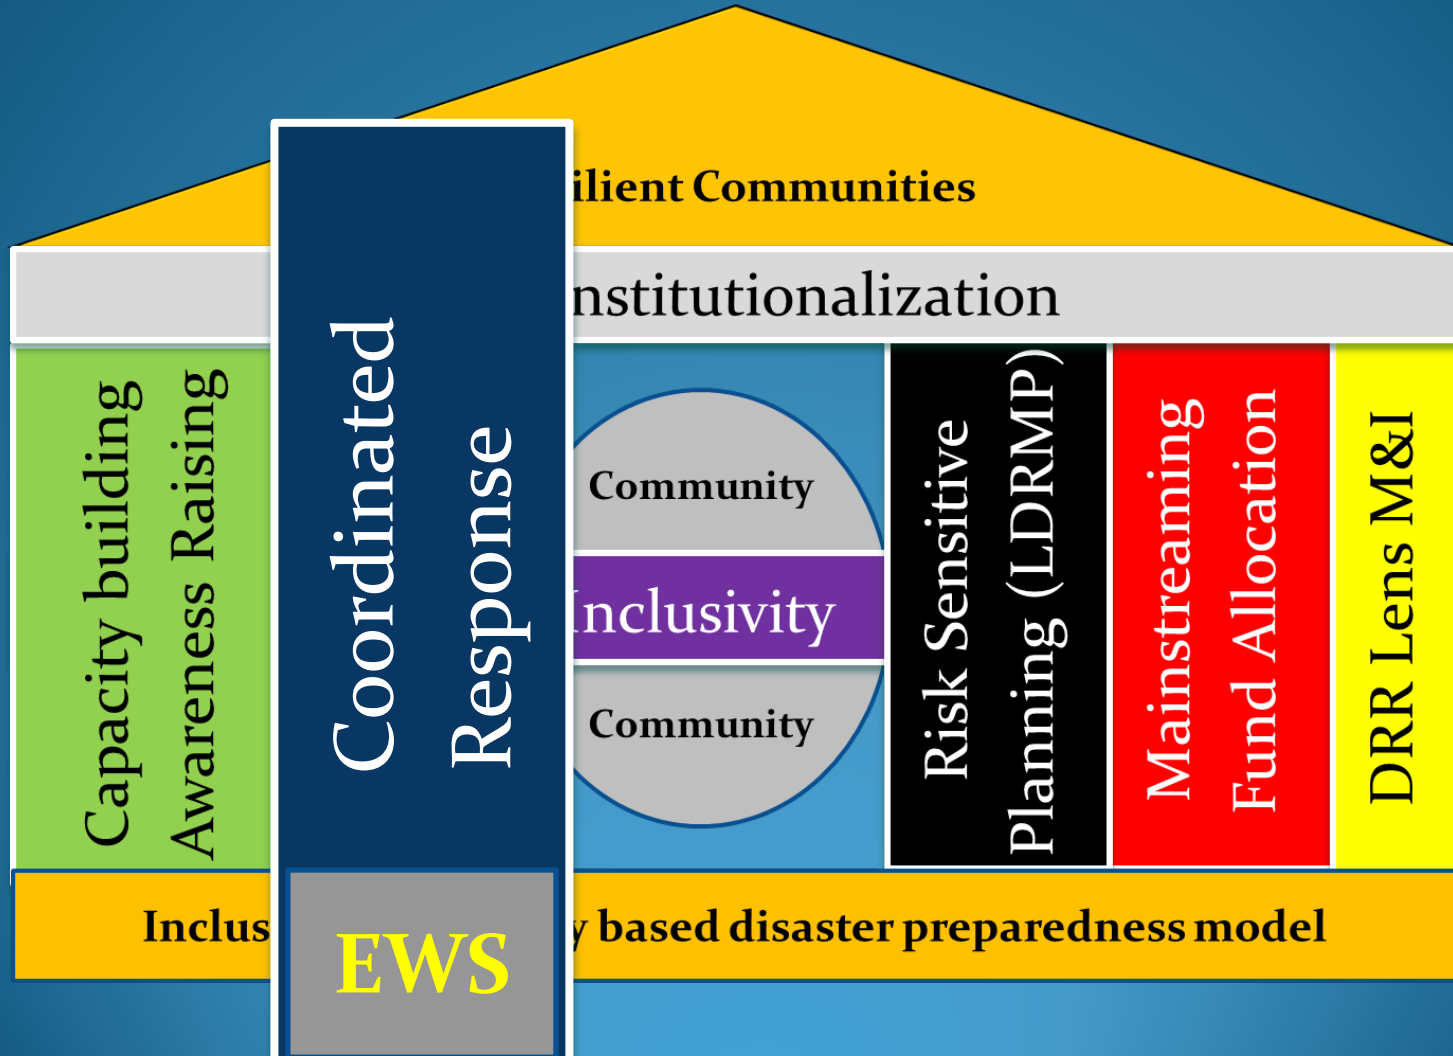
ilient Communities

nstitutionalization

Capacity building
Awareness Raising

Coordinated
Response

Community
Inclusivity
Community

Risk Sensitive
Planning (LDRMP)

Mainstreaming
Fund Allocation

DRR Lens M&I

Inclus

EWS

y based disaster preparedness model